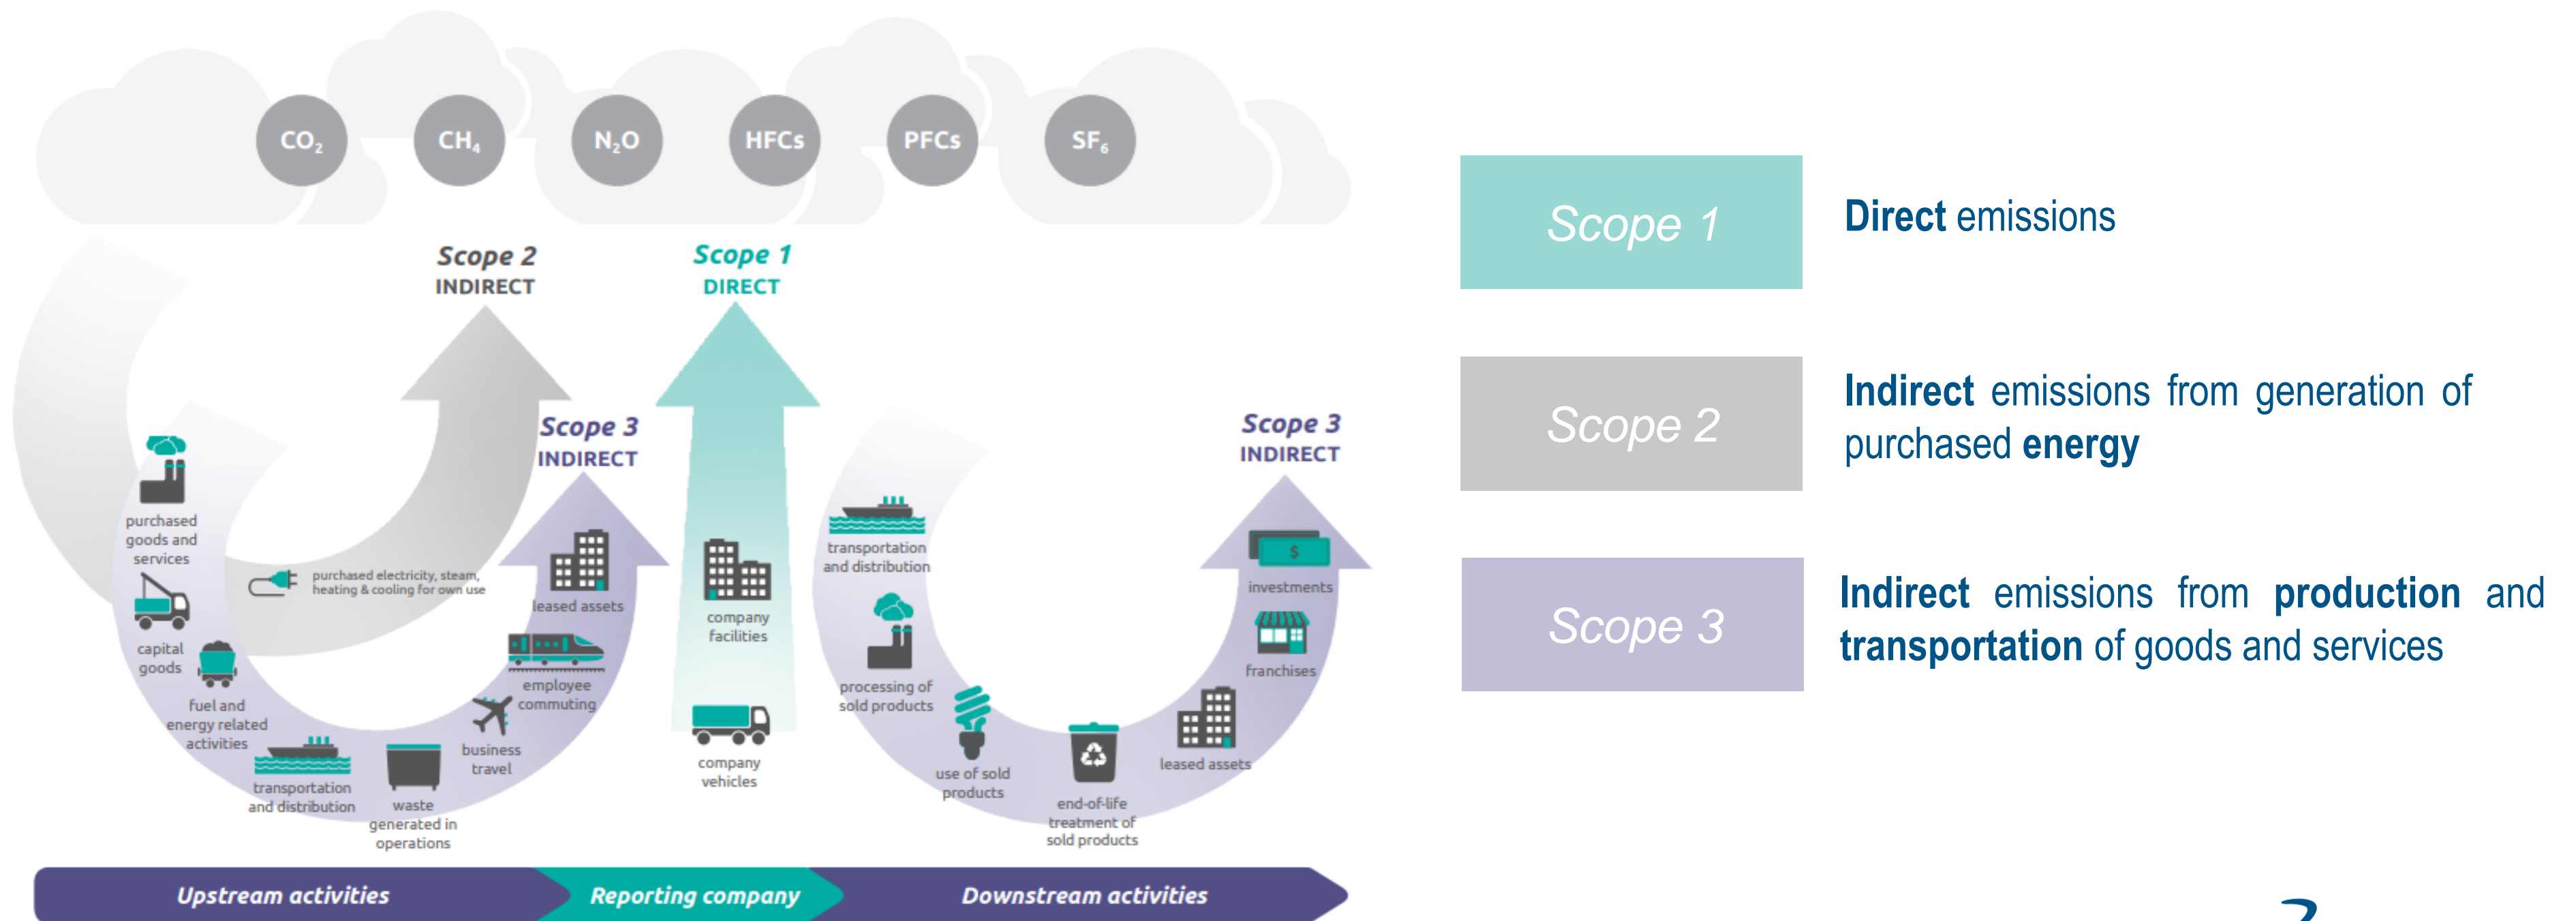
$CO_2$ $CH_4$ $N_2O$ HFCs PFCs $SF_6$

Scope 2
INDIRECT

Scope 1
DIRECT

Scope 3
INDIRECT

Scope 3
INDIRECT

purchased goods and services

purchased electricity, steam, heating & cooling for own use

capital goods

fuel and energy related activities

transportation and distribution

waste generated in operations

business travel

employee commuting

leased assets

company facilities

company vehicles

transportation and distribution

processing of sold products

use of sold products

end-of-life treatment of sold products

leased assets

franchises

investments

Upstream activities

Reporting company

Downstream activities

Scope 1

Direct emissions

Scope 2

Indirect emissions from generation of purchased energy

Scope 3

Indirect emissions from production and transportation of goods and services